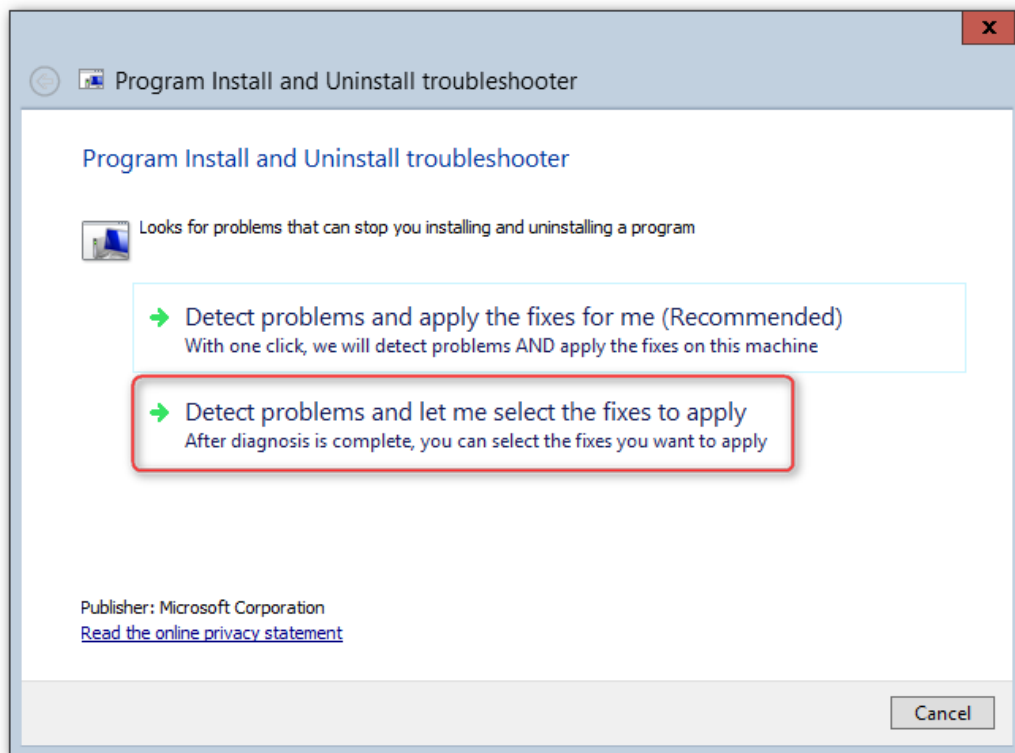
x

Program Install and Uninstall troubleshooter

Program Install and Uninstall troubleshooter

Looks for problems that can stop you installing and uninstalling a program

→ Detect problems and apply the fixes for me (Recommended)
With one click, we will detect problems AND apply the fixes on this machine

→ Detect problems and let me select the fixes to apply
After diagnosis is complete, you can select the fixes you want to apply

Publisher: Microsoft Corporation
Read the online privacy statement

Cancel